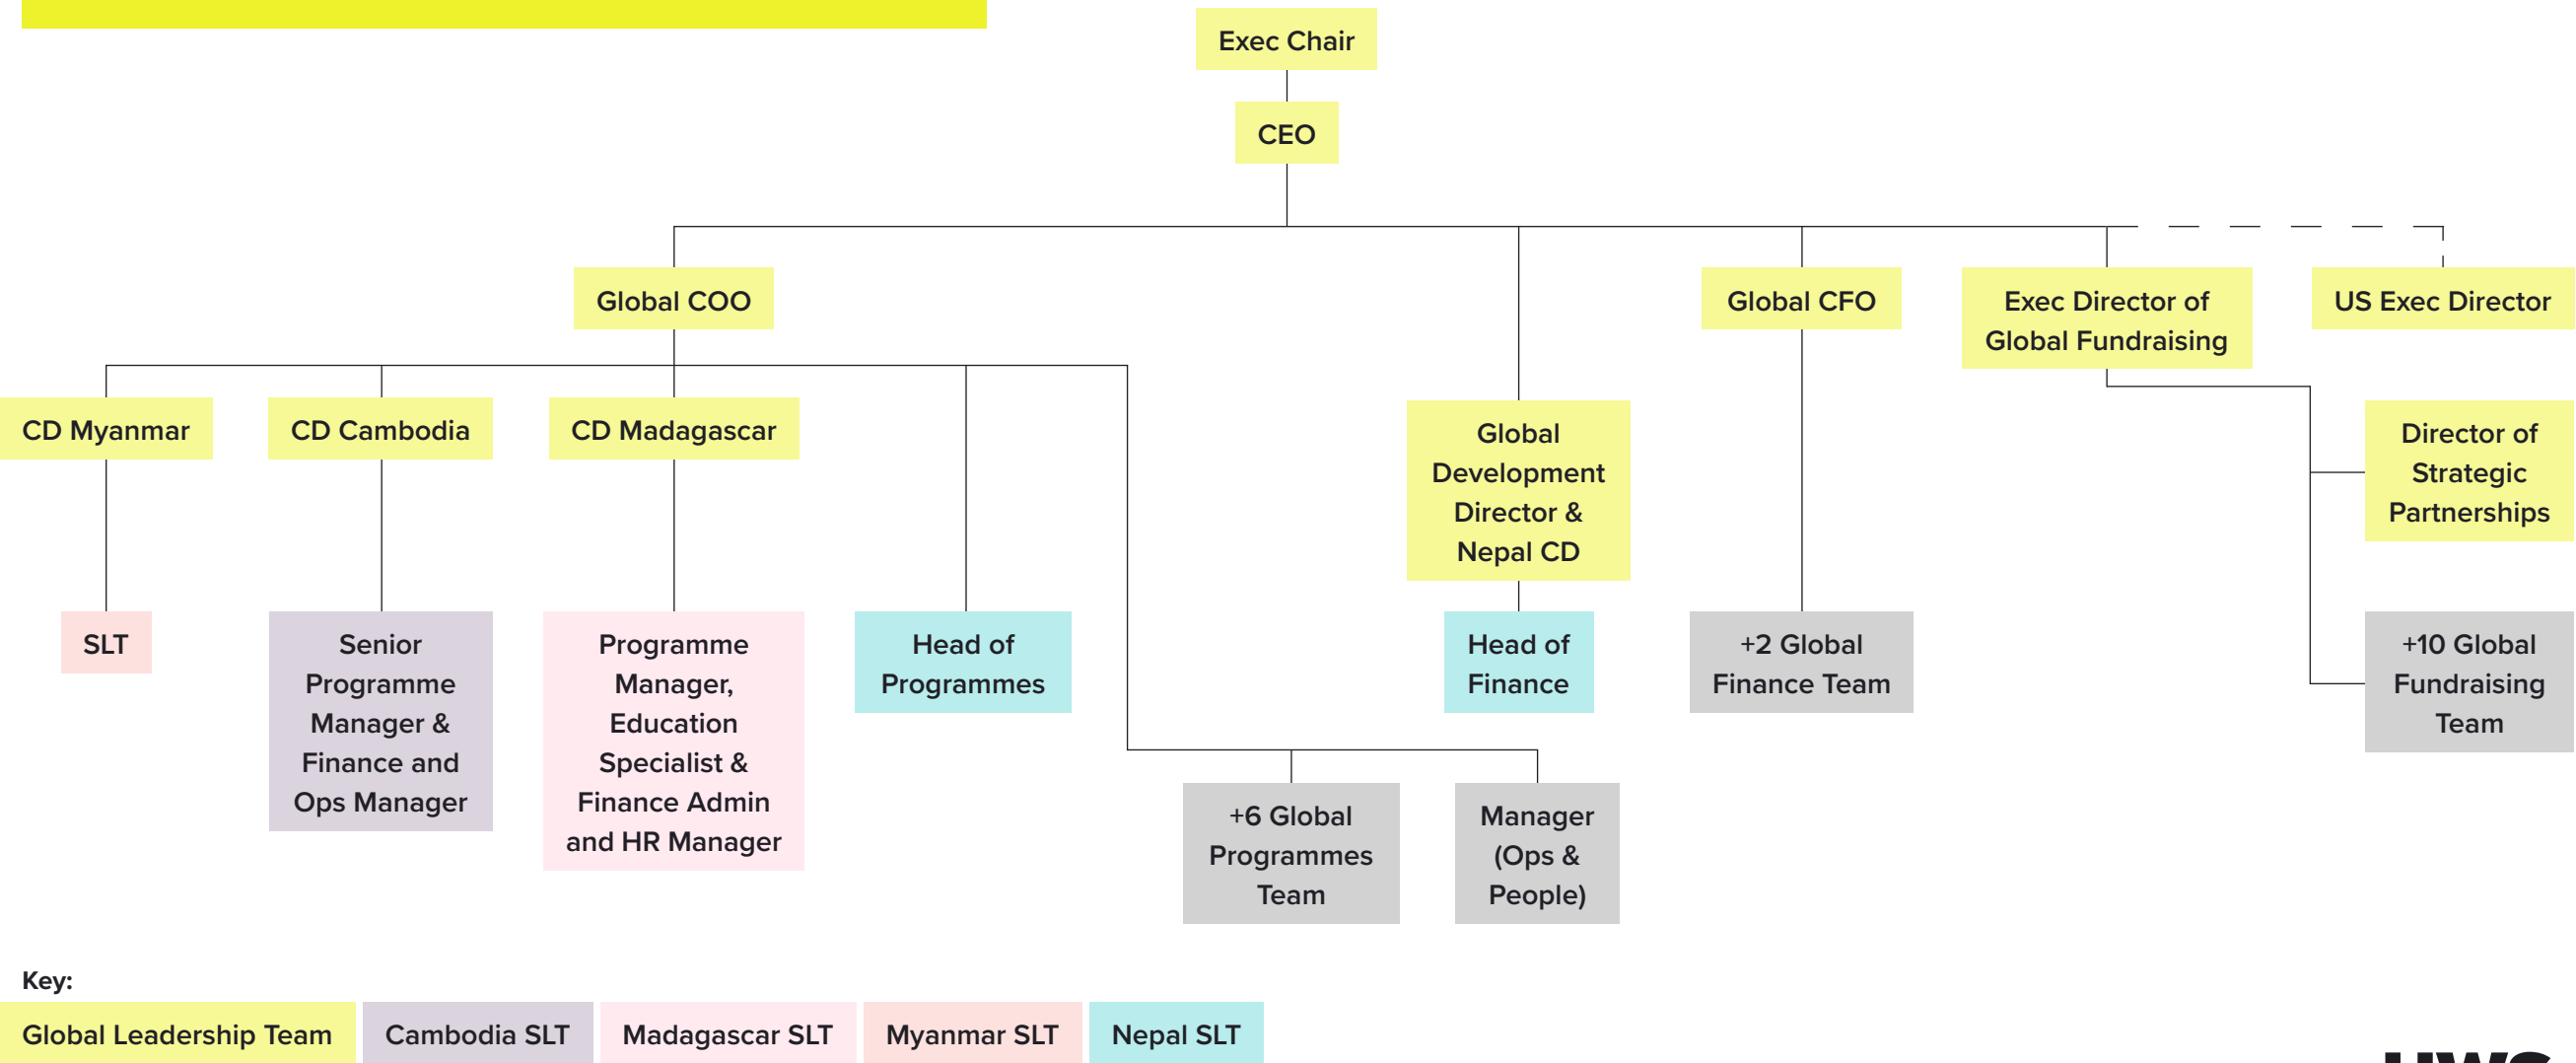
Exec Chair

CEO

Global COO

Global CFO

Exec Director of Global Fundraising

US Exec Director

CD Myanmar

CD Cambodia

CD Madagascar

Global Development Director & Nepal CD

Director of Strategic Partnerships

SLT

Senior Programme Manager & Finance and Ops Manager

Programme Manager, Education Specialist & Finance Admin and HR Manager

Head of Programmes

Head of Finance

+2 Global Finance Team

+10 Global Fundraising Team

+6 Global Programmes Team

Manager (Ops & People)

Key:

Global Leadership Team

Cambodia SLT

Madagascar SLT

Myanmar SLT

Nepal SLT